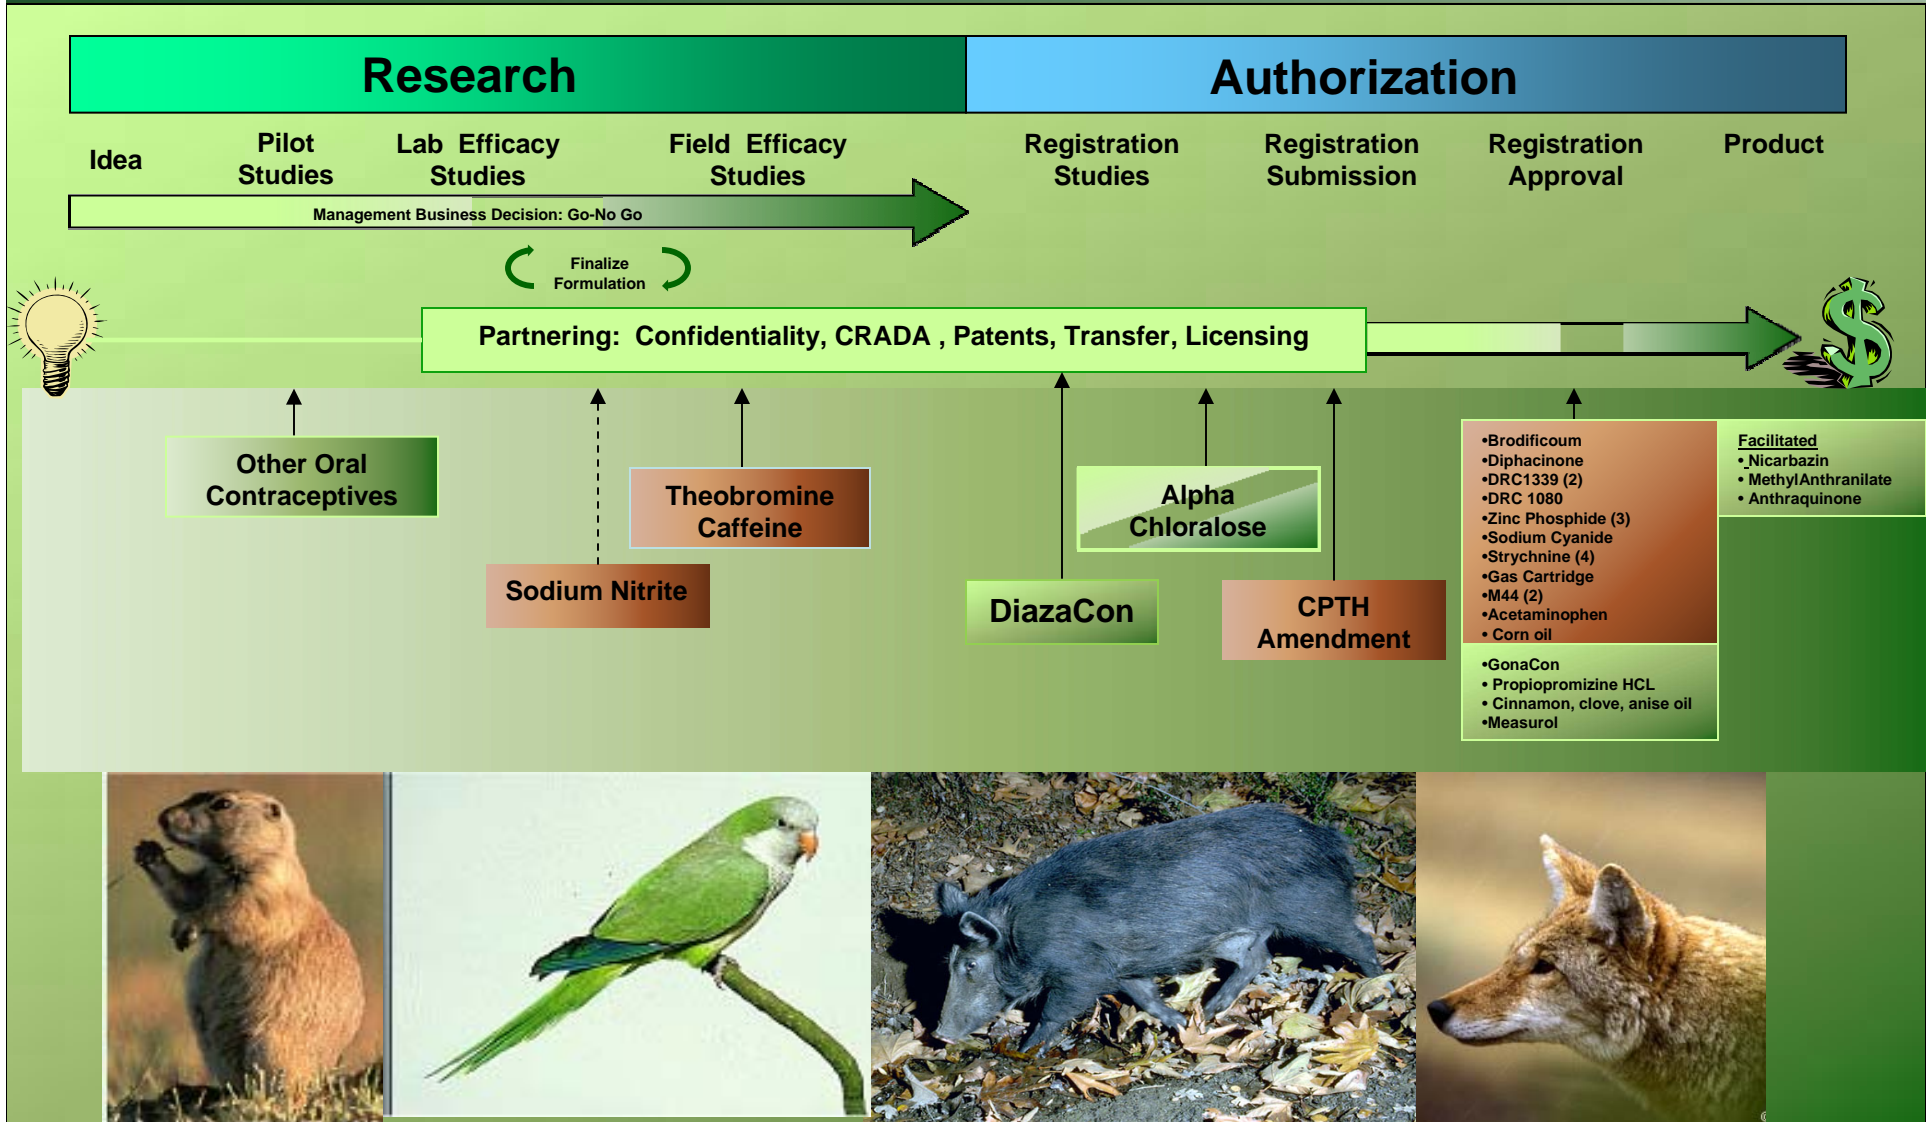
Research

Authorization

Idea

Pilot Studies

Lab Efficacy Studies

Field Efficacy Studies

Registration Studies

Registration Submission

Registration Approval

Product

Management Business Decision: Go-No Go

Finalize Formulation

Partnering: Confidentiality, CRADA , Patents, Transfer, Licensing

Other Oral Contraceptives

Theobromine Caffeine

Sodium Nitrite

Alpha Chloralose

DiazaCon

CPTH Amendment

•Brodificoum
•Diphacinone
•DRC1339 (2)
•DRC 1080
•Zinc Phosphide (3)
•Sodium Cyanide
•Strychnine (4)
•Gas Cartridge
•M44 (2)
•Acetaminophen
• Corn oil

Facilitated
• Nicarbazin
• MethylAnthranilate
• Anthraquinone

•GonaCon
• Propiopromizine HCL
• Cinnamon, clove, anise oil
•Measurol